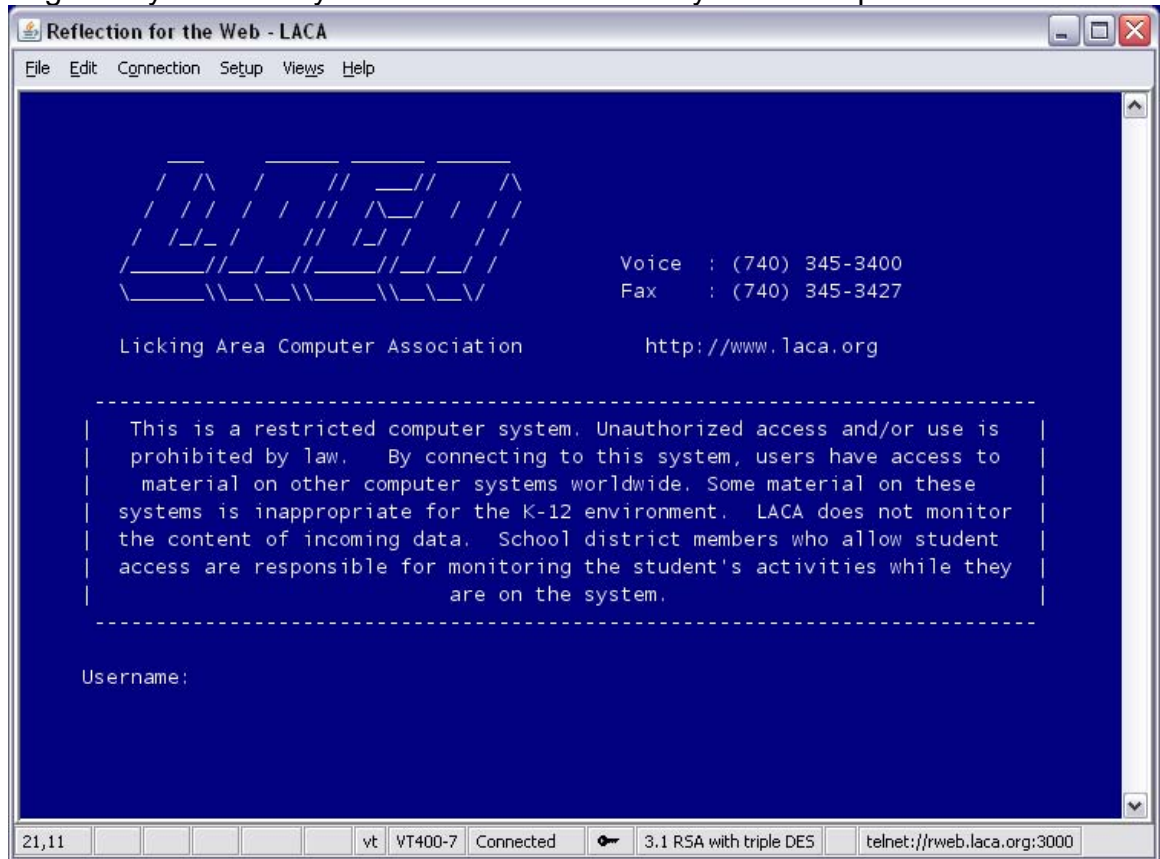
Reflection for the Web - LACA

File Edit Connection Setup Views Help

Voice : (740) 345-3400
Fax : (740) 345-3427

Licking Area Computer Association http://www.laca.org

This is a restricted computer system. Unauthorized access and/or use is prohibited by law. By connecting to this system, users have access to material on other computer systems worldwide. Some material on these systems is inappropriate for the K-12 environment. LACA does not monitor the content of incoming data. School district members who allow student access are responsible for monitoring the student's activities while they are on the system.

Username:

21,11 vt VT400-7 Connected 3.1 RSA with triple DES telnet://rweb.laca.org:3000